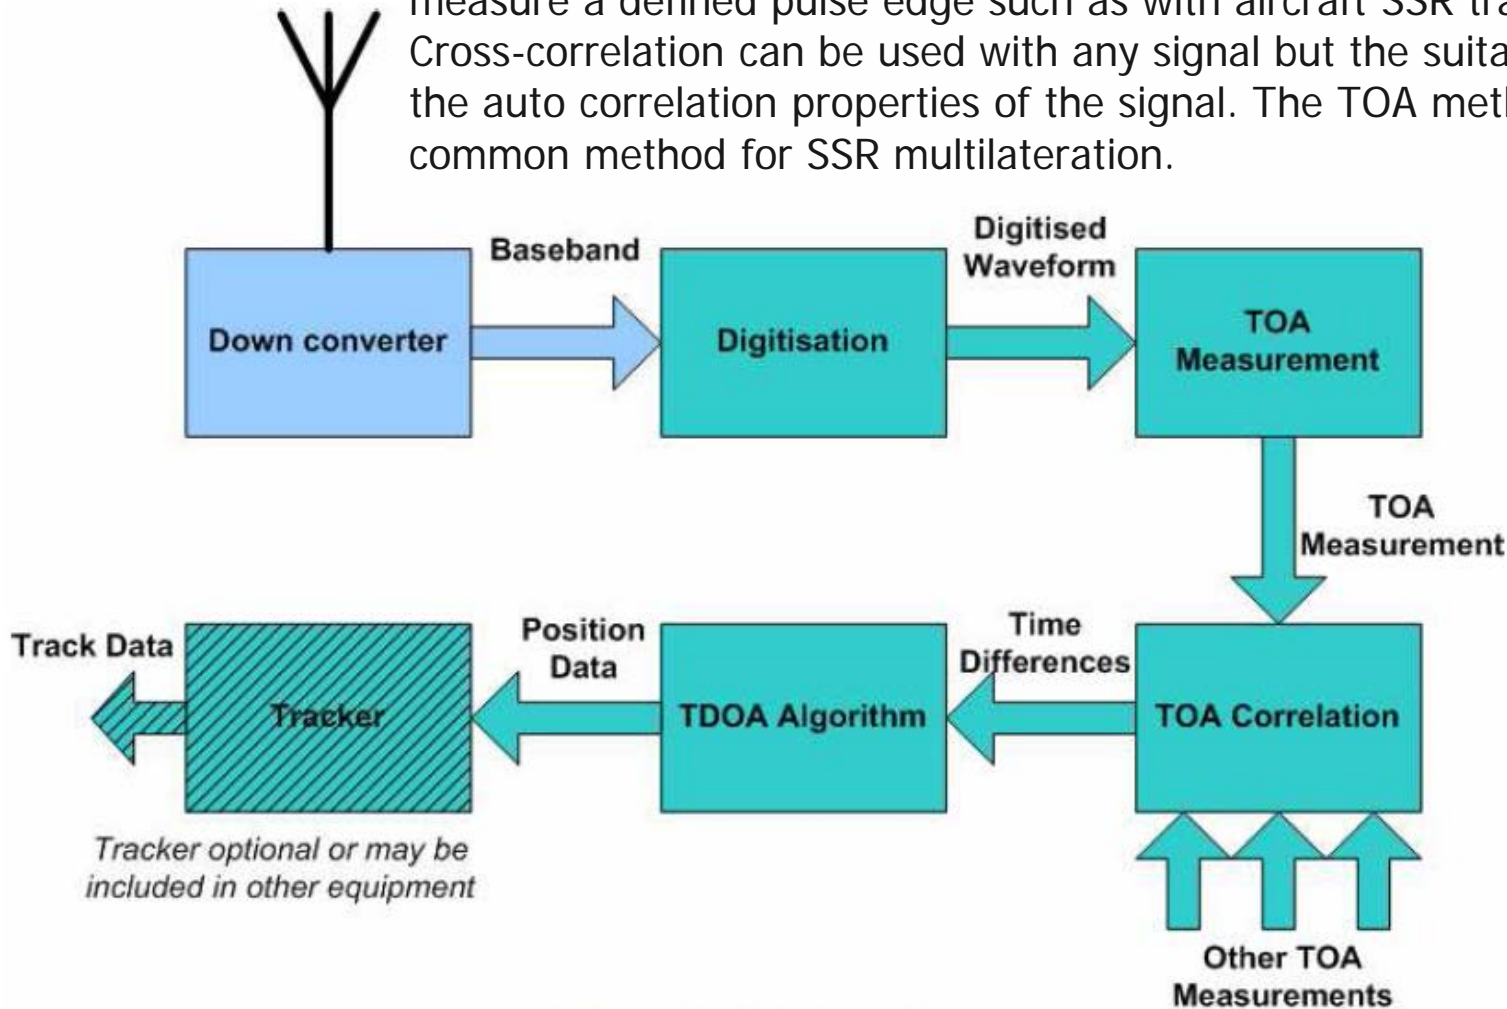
measure a defined pulse edge such as with aircraft SSR tra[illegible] Cross-correlation can be used with any signal but the suita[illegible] the auto correlation properties of the signal. The TOA meth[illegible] common method for SSR multilateration.

Baseband

Digitised Waveform

Down converter

Digitisation

TOA Measurement

TOA Measurement

Track Data

Position Data

Time Differences

Tracker

TDOA Algorithm

TOA Correlation

Tracker optional or may be included in other equipment

Other TOA Measurements